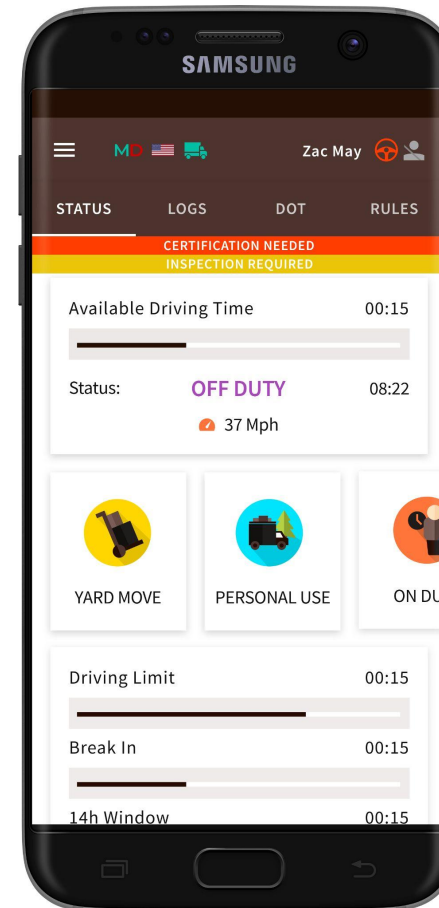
SAMSUNG

MD

Zac May

STATUS LOGS DOT RULES

CERTIFICATION NEEDED
INSPECTION REQUIRED

Available Driving Time 00:15

Status: OFF DUTY 08:22

37 Mph

YARD MOVE

PERSONAL USE

ON DU

Driving Limit 00:15

Break In 00:15

14h Window 00:15